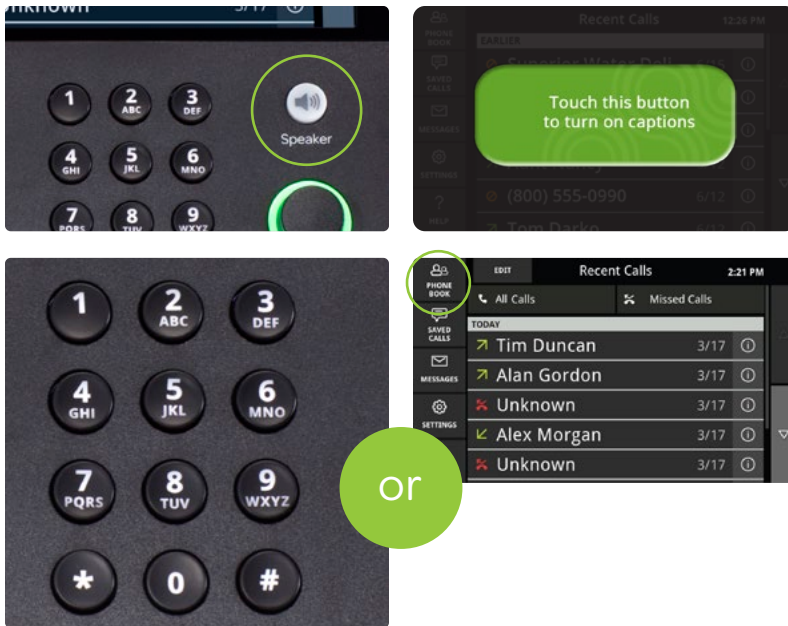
Unknown 3/17

1
2 ABC
3 DEF
4 GHI
5 JKL
6 MNO
7 PQRS
8 TUV
9 WXYZ

Speaker

Recent Calls 12:26 PM
PHONE BOOK
SAVED CALLS
MESSAGES
SETTINGS
HELP
EARLIER
Touch this button to turn on captions
(800) 555-0990 6/12
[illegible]

1
2 ABC
3 DEF
4 GHI
5 JKL
6 MNO
7 PQRS
8 TUV
9 WXYZ
*
0
#

or

PHONE BOOK
SAVED CALLS
MESSAGES
SETTINGS
EDIT
Recent Calls
2:21 PM
All Calls
Missed Calls
TODAY

| Tim Duncan | 3/17 |
|---|---|
| Alan Gordon | 3/17 |
| Unknown | 3/17 |
| Alex Morgan | 3/17 |
| Unknown | 3/17 |